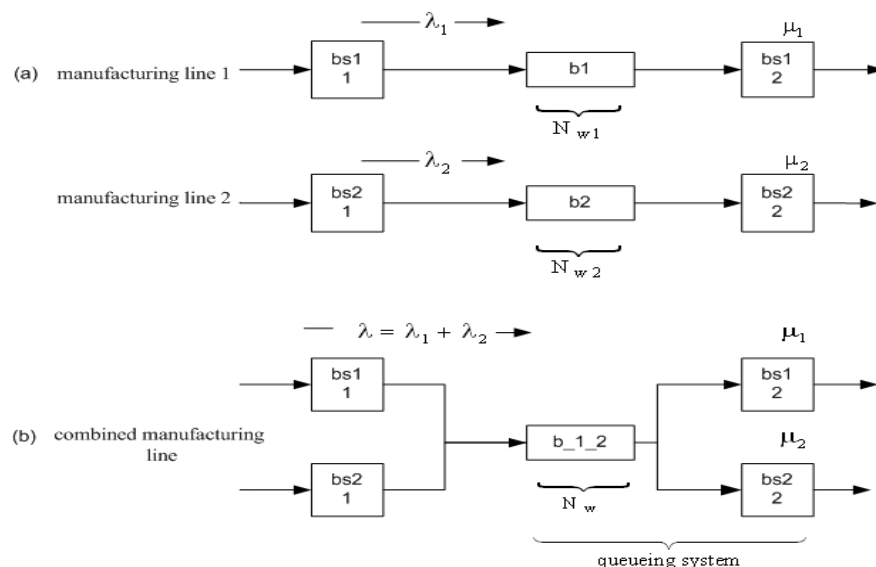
$\lambda_1$

$\mu_1$

(a) manufacturing line 1

bs1
1

b1

bs1
2

$N_{w1}$

$\lambda_2$

$\mu_2$

manufacturing line 2

bs2
1

b2

bs2
2

$N_{w2}$

$\lambda = \lambda_1 + \lambda_2$

$\mu_1$

bs1
1

bs1
2

(b) combined manufacturing line

b_1_2

$\mu_2$

bs2
1

bs2
2

$N_w$

queueing system